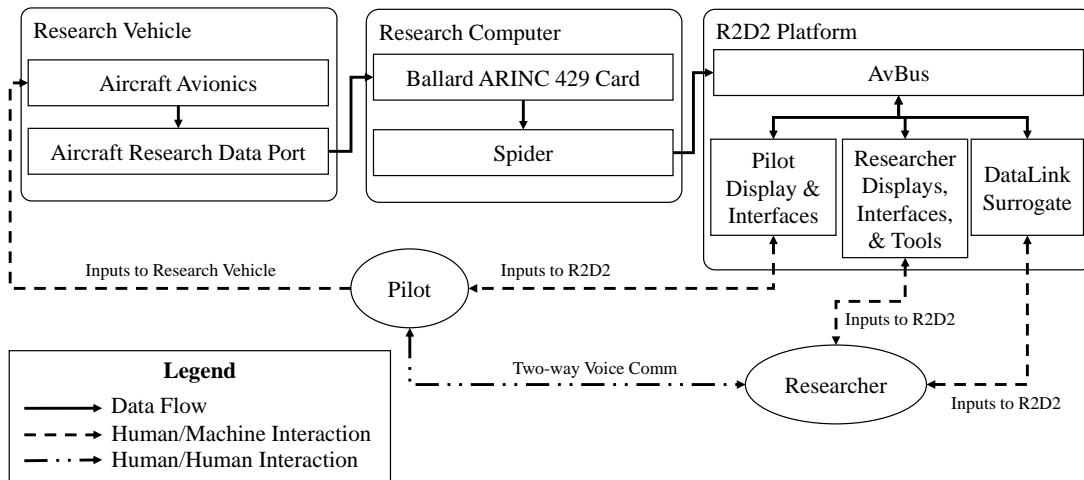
Research Vehicle

Aircraft Avionics

Aircraft Research Data Port

Research Computer

Ballard ARINC 429 Card

Spider

R2D2 Platform

AvBus

Pilot Display & Interfaces

Researcher Displays, Interfaces, & Tools

DataLink Surrogate

Inputs to Research Vehicle

Pilot

Inputs to R2D2

Inputs to R2D2

Two-way Voice Comm

Researcher

Inputs to R2D2

Legend

Data Flow

Human/Machine Interaction

Human/Human Interaction